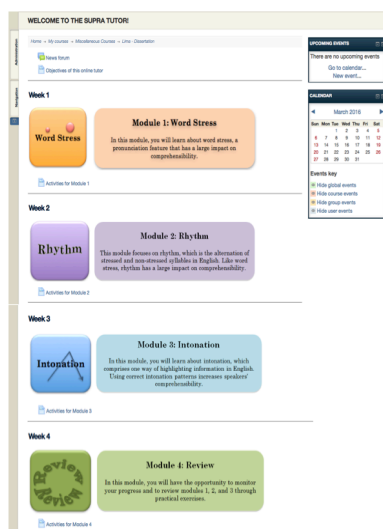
WELCOME TO THE SUPRA TUTOR!

Administration

Navigation

Home » My courses » Miscellaneous Courses » Lima - Dissertation

News forum

Objectives of this online tutor

Week 1

Word Stress

Module 1: Word Stress

In this module, you will learn about word stress, a pronunciation feature that has a large impact on comprehensibility.

Activities for Module 1

Week 2

Rhythm

Module 2: Rhythm

This module focuses on rhythm, which is the alternation of stressed and non-stressed syllables in English. Like word stress, rhythm has a large impact on comprehensibility.

Activities for Module 2

Week 3

Intonation

Module 3: Intonation

In this module, you will learn about intonation, which comprises one way of highlighting information in English. Using correct intonation patterns increases speakers' comprehensibility.

Activities for Module 3

Week 4

Review Review

Module 4: Review

In this module, you will have the opportunity to monitor your progress and to review modules 1, 2, and 3 through practical exercises.

Activities for Module 4

UPCOMING EVENTS

There are no upcoming events

Go to calendar...

New event...

CALENDAR

March 2016

| Sun | Mon | Tue | Wed | Thu | Fri | Sat |
|---|---|---|---|---|---|---|
| | | 1 | 2 | 3 | 4 | 5 |
| 6 | 7 | 8 | 9 | 10 | 11 | 12 |
| 13 | 14 | 15 | 16 | 17 | 18 | 19 |
| 20 | 21 | 22 | 23 | 24 | 25 | 26 |
| 27 | 28 | 29 | 30 | 31 | | |

Events key

Hide global events

Hide course events

Hide group events

Hide user events